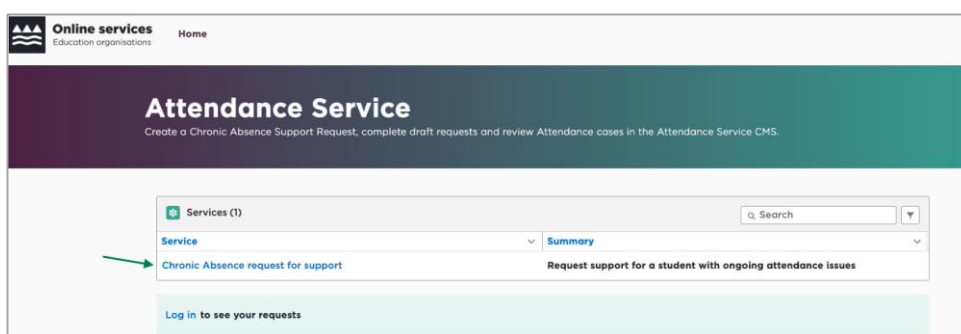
Online services
Education organisations

Home

Attendance Service

Create a Chronic Absence Support Request, complete draft requests and review Attendance cases in the Attendance Service CMS.

Services (1)

Search

| Service | Summary |
|---|---|
| Chronic Absence request for support | Request support for a student with ongoing attendance issues |

Log in to see your requests